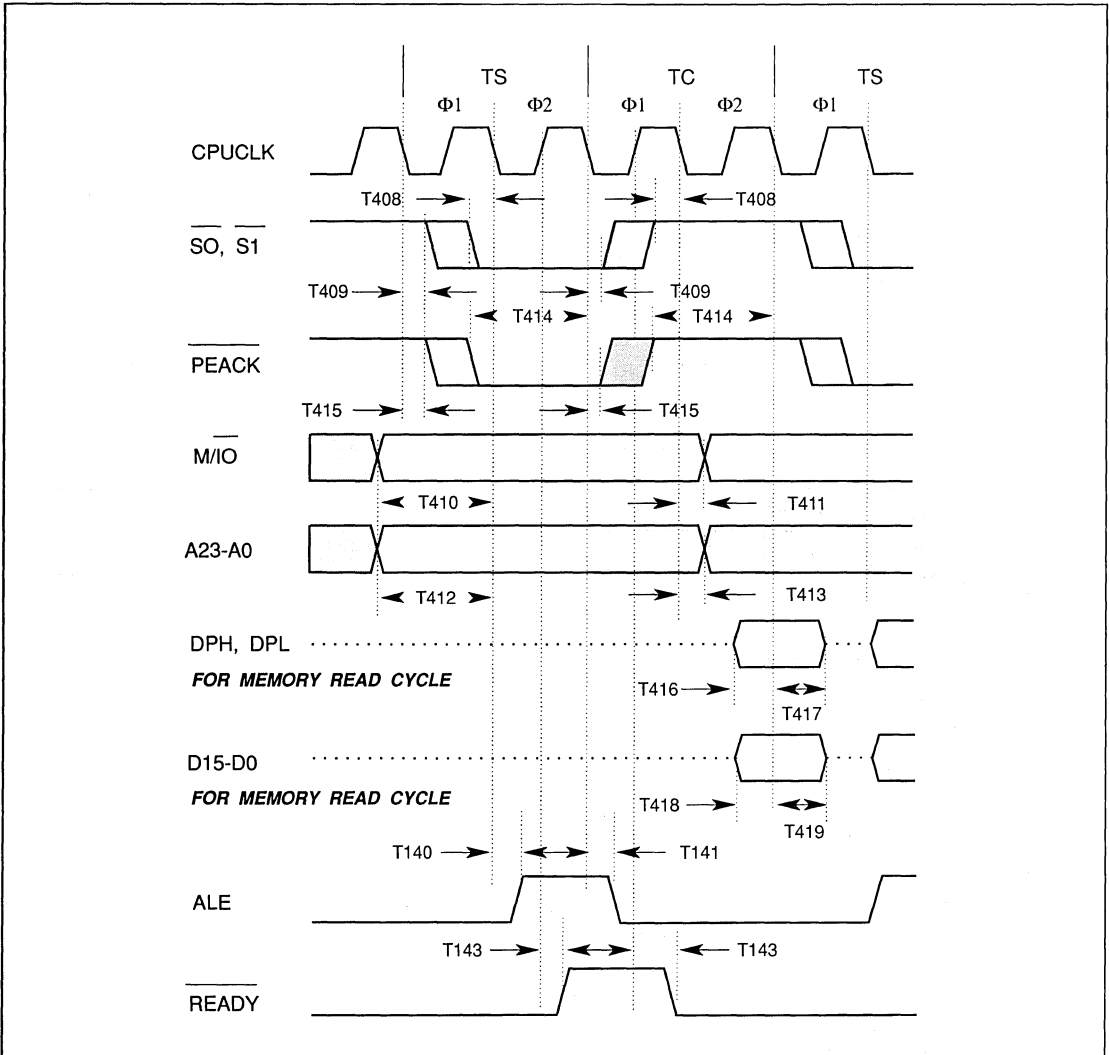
TS TC TS

$\Phi 1$ $\Phi 2$ $\Phi 1$ $\Phi 2$ $\Phi 1$

CPUCLK

T408 T408

$\overline{SO}$, $\overline{S1}$

T409 T409

T414 T414

$\overline{PEACK}$

T415 T415

M/$\overline{IO}$

T410 T411

A23-A0

T412 T413

DPH, DPL

FOR MEMORY READ CYCLE

T416

T417

D15-D0

FOR MEMORY READ CYCLE

T418

T419

T140 T141

ALE

T143 T143

$\overline{READY}$